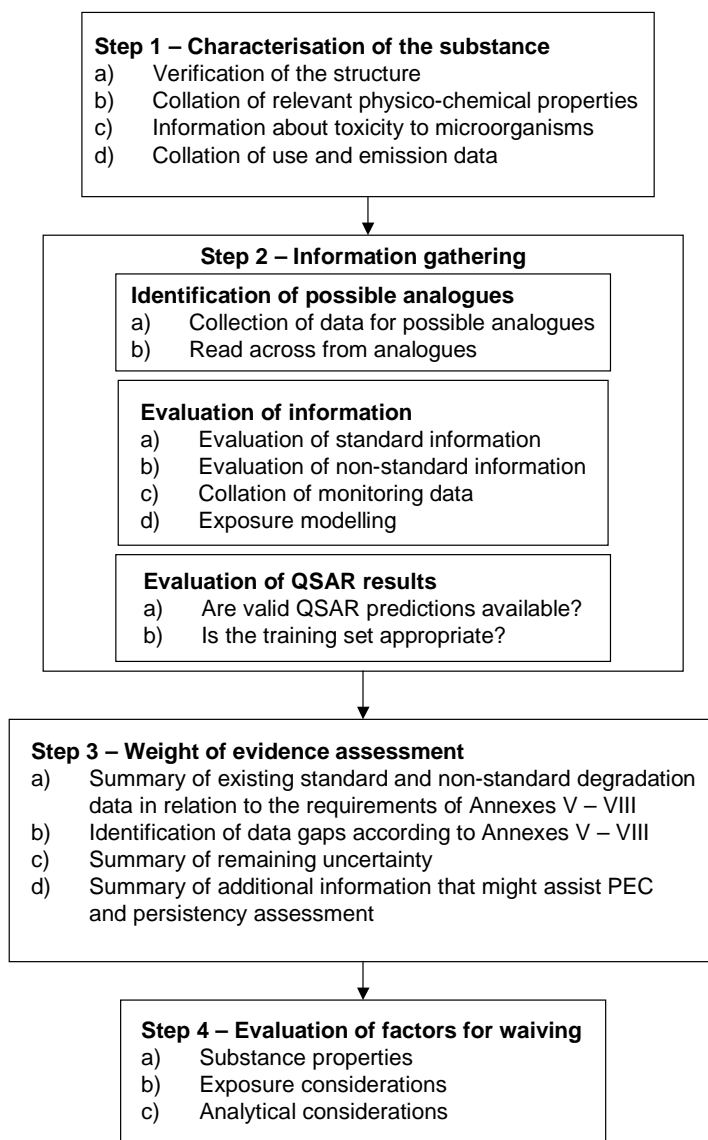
**Step 1 – Characterisation of the substance**
a) Verification of the structure
b) Collation of relevant physico-chemical properties
c) Information about toxicity to microorganisms
d) Collation of use and emission data

**Step 2 – Information gathering**

**Identification of possible analogues**
a) Collection of data for possible analogues
b) Read across from analogues

**Evaluation of information**
a) Evaluation of standard information
b) Evaluation of non-standard information
c) Collation of monitoring data
d) Exposure modelling

**Evaluation of QSAR results**
a) Are valid QSAR predictions available?
b) Is the training set appropriate?

**Step 3 – Weight of evidence assessment**
a) Summary of existing standard and non-standard degradation data in relation to the requirements of Annexes V – VIII
b) Identification of data gaps according to Annexes V – VIII
c) Summary of remaining uncertainty
d) Summary of additional information that might assist PEC and persistency assessment

**Step 4 – Evaluation of factors for waiving**
a) Substance properties
b) Exposure considerations
c) Analytical considerations